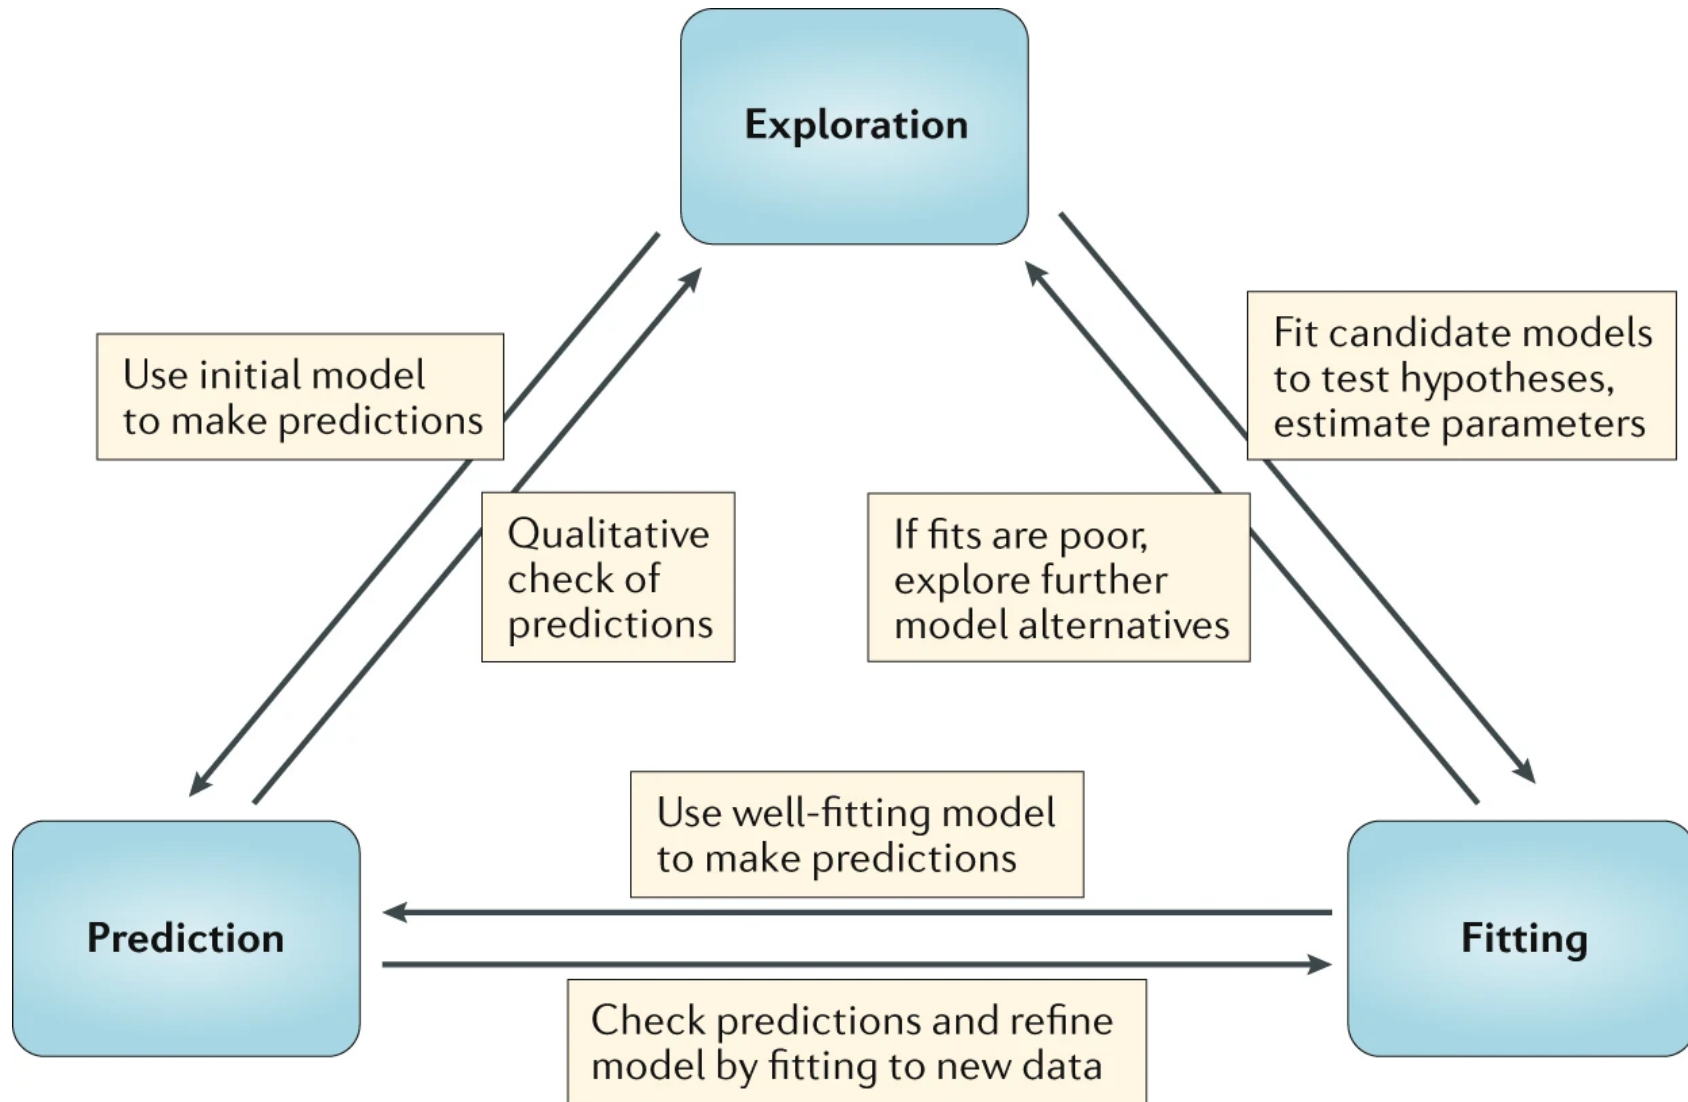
Exploration

Use initial model to make predictions

Qualitative check of predictions

If fits are poor, explore further model alternatives

Fit candidate models to test hypotheses, estimate parameters

Use well-fitting model to make predictions

Prediction

Fitting

Check predictions and refine model by fitting to new data